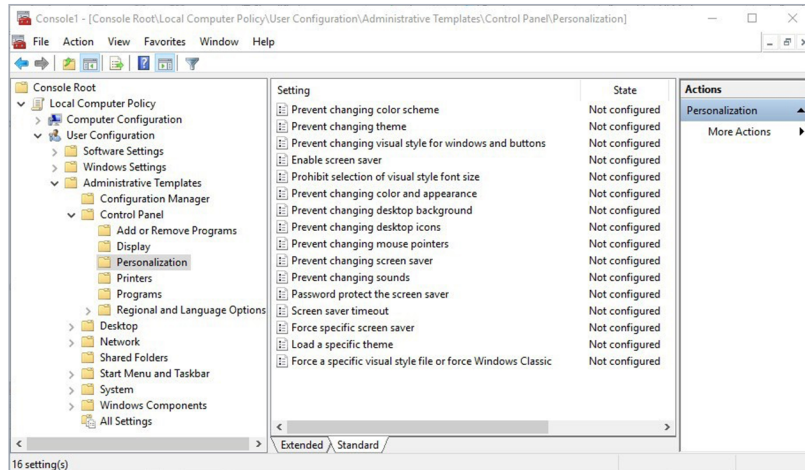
Console1 - [Console Root\Local Computer Policy\User Configuration\Administrative Templates\Control Panel\Personalization]

File Action View Favorites Window Help

Console Root
Local Computer Policy
Computer Configuration
User Configuration
Software Settings
Windows Settings
Administrative Templates
Configuration Manager
Control Panel
Add or Remove Programs
Display
Personalization
Printers
Programs
Regional and Language Options
Desktop
Network
Shared Folders
Start Menu and Taskbar
System
Windows Components
All Settings

| Setting | State |
|---|---|
| Prevent changing color scheme | Not configured |
| Prevent changing theme | Not configured |
| Prevent changing visual style for windows and buttons | Not configured |
| Enable screen saver | Not configured |
| Prohibit selection of visual style font size | Not configured |
| Prevent changing color and appearance | Not configured |
| Prevent changing desktop background | Not configured |
| Prevent changing desktop icons | Not configured |
| Prevent changing mouse pointers | Not configured |
| Prevent changing screen saver | Not configured |
| Prevent changing sounds | Not configured |
| Password protect the screen saver | Not configured |
| Screen saver timeout | Not configured |
| Force specific screen saver | Not configured |
| Load a specific theme | Not configured |
| Force a specific visual style file or force Windows Classic | Not configured |

Extended Standard

Actions
Personalization
More Actions

16 setting(s)